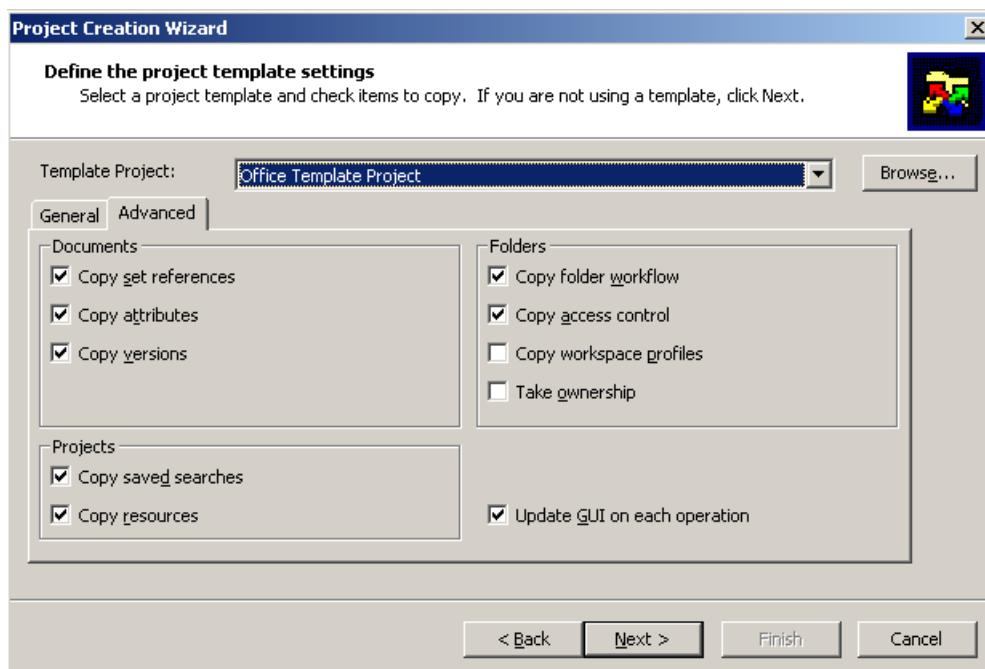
Project Creation Wizard

Define the project template settings
Select a project template and check items to copy. If you are not using a template, click Next.

Template Project: Office Template Project Browse...

General Advanced

Documents
Copy set references
Copy attributes
Copy versions

Folders
Copy folder workflow
Copy access control
Copy workspace profiles
Take ownership

Projects
Copy saved searches
Copy resources

Update GUI on each operation

< Back Next > Finish Cancel